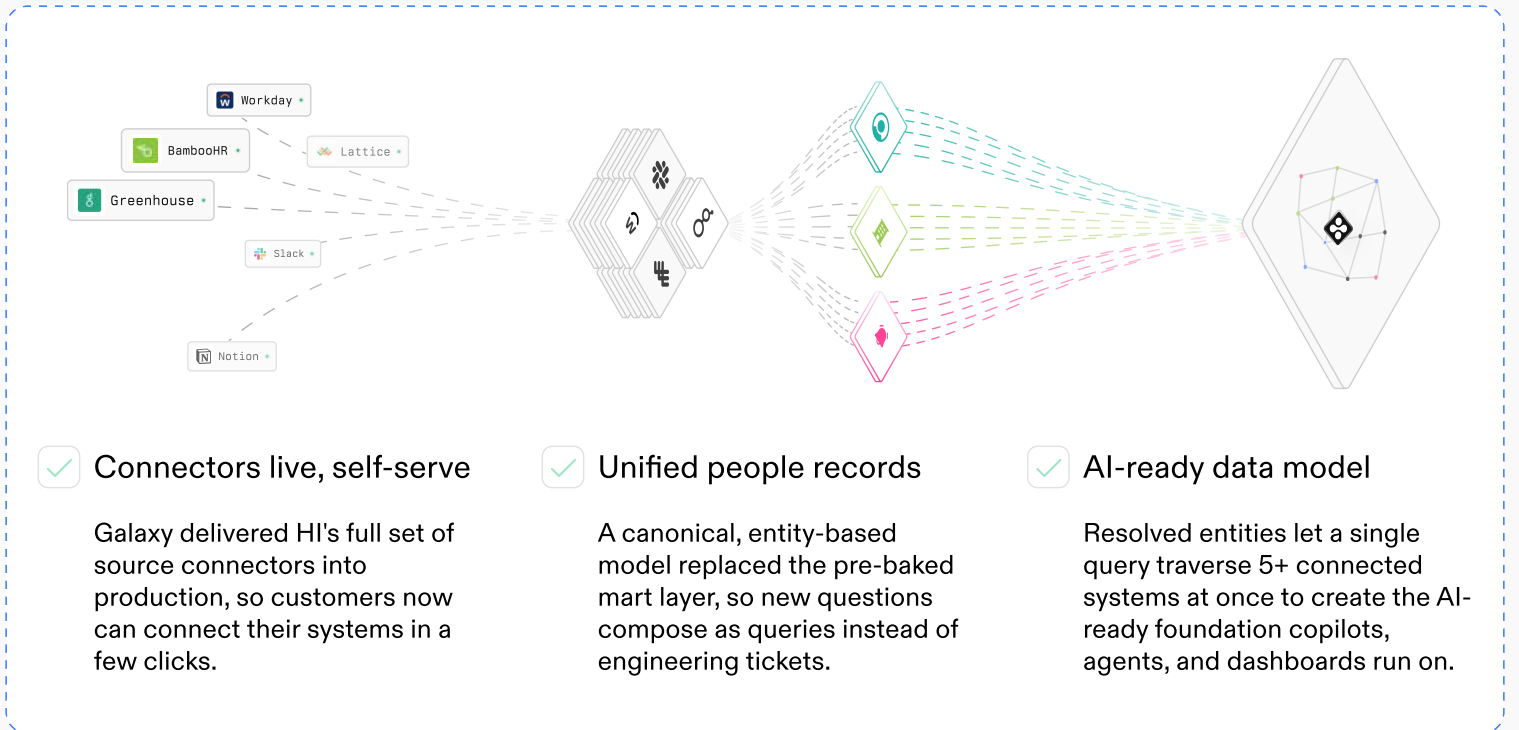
Workday

BambooHR

Lattice

Greenhouse

Slack

Notion

Connectors live, self-serve

Galaxy delivered HI's full set of source connectors into production, so customers now can connect their systems in a few clicks.

Unified people records

A canonical, entity-based model replaced the pre-baked mart layer, so new questions compose as queries instead of engineering tickets.

AI-ready data model

Resolved entities let a single query traverse 5+ connected systems at once to create the AI-ready foundation copilots, agents, and dashboards run on.